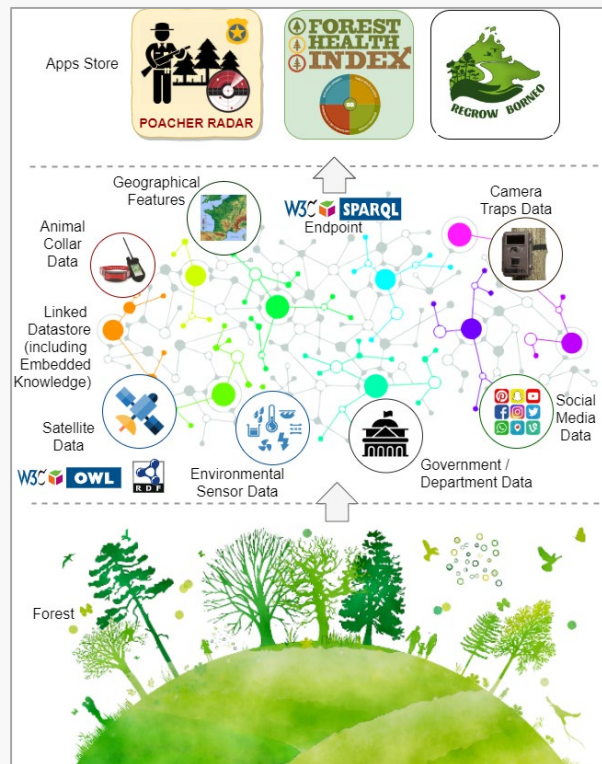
Apps Store

POACHER RADAR

FOREST HEALTH INDEX

REGROW BORNEO

Geographical Features

W3C SPARQL Endpoint

Camera Traps Data

Animal Collar Data

Linked Datastore (including Embedded Knowledge)

Satellite Data

W3C OWL

RDF

Environmental Sensor Data

Government / Department Data

Social Media Data

Forest